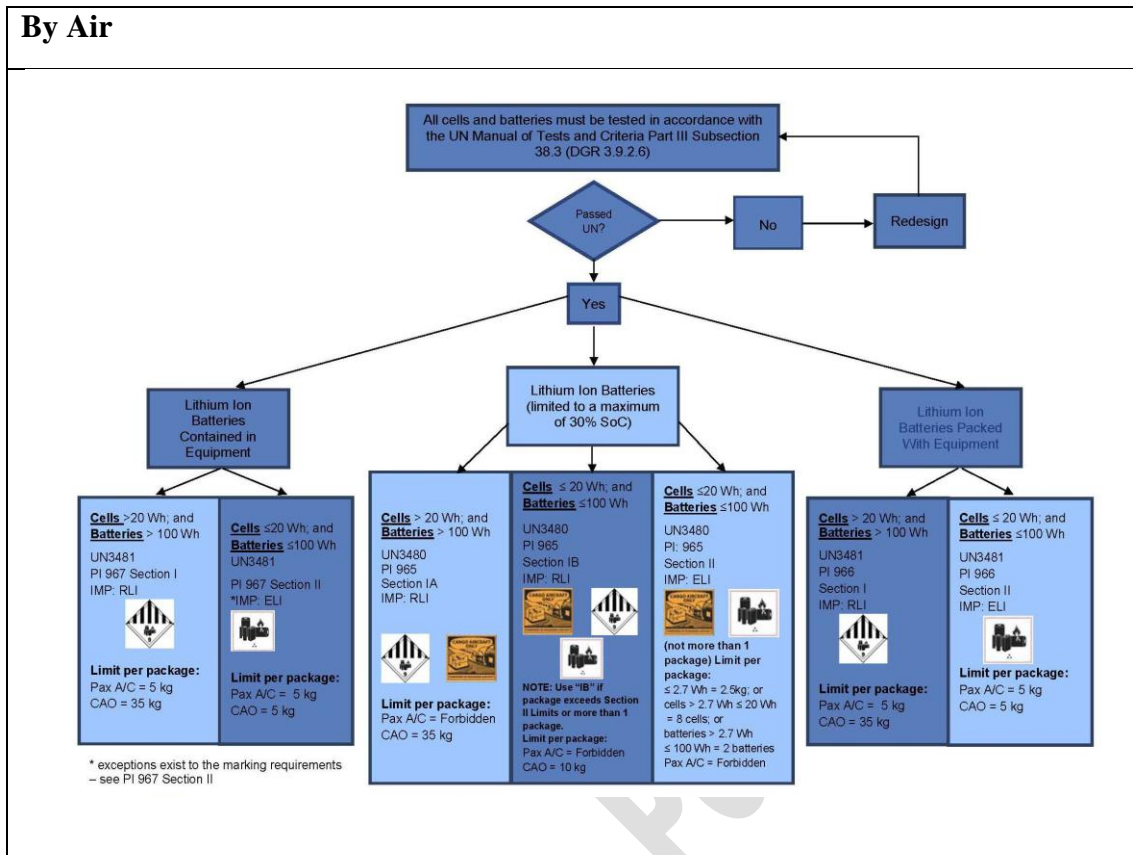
By Air

All cells and batteries must be tested in accordance with the UN Manual of Tests and Criteria Part III Subsection 38.3 (DGR 3.9.2.6)

Passed UN?

No

Redesign

Yes

Lithium Ion Batteries Contained in Equipment

Lithium Ion Batteries (limited to a maximum of 30% SoC)

Lithium Ion Batteries Packed With Equipment

Cells >20 Wh; and Batteries > 100 Wh
UN3481
PI 967 Section I
IMP: RLI

Limit per package:
Pax A/C = 5 kg
CAO = 35 kg

Cells ≤20 Wh; and Batteries ≤100 Wh
UN3481
PI 967 Section II
*IMP: ELI

Limit per package:
Pax A/C = 5 kg
CAO = 5 kg

* exceptions exist to the marking requirements – see PI 967 Section II

Cells > 20 Wh; and Batteries > 100 Wh
UN3480
PI 965
Section IA
IMP: RLI

Limit per package:
Pax A/C = Forbidden
CAO = 35 kg

Cells ≤ 20 Wh; and Batteries ≤100 Wh
UN3480
PI 965
Section IB
IMP: RLI

CARGO AIRCRAFT ONLY

NOTE: Use "IB" if package exceeds Section II Limits or more than 1 package.
Limit per package:
Pax A/C = Forbidden
CAO = 10 kg

Cells ≤20 Wh; and Batteries ≤100 Wh
UN3480
PI: 965
Section II
IMP: ELI

(not more than 1 package) Limit per package:
≤ 2.7 Wh = 2.5kg; or cells > 2.7 Wh ≤ 20 Wh = 8 cells; or batteries > 2.7 Wh ≤ 100 Wh = 2 batteries
Pax A/C = Forbidden

Cells > 20 Wh; and Batteries > 100 Wh
UN3481
PI 966
Section I
IMP: RLI

Limit per package:
Pax A/C = 5 kg
CAO = 35 kg

Cells ≤ 20 Wh; and Batteries ≤100 Wh
UN3481
PI 966
Section II
IMP: ELI

Limit per package:
Pax A/C = 5 kg
CAO = 5 kg